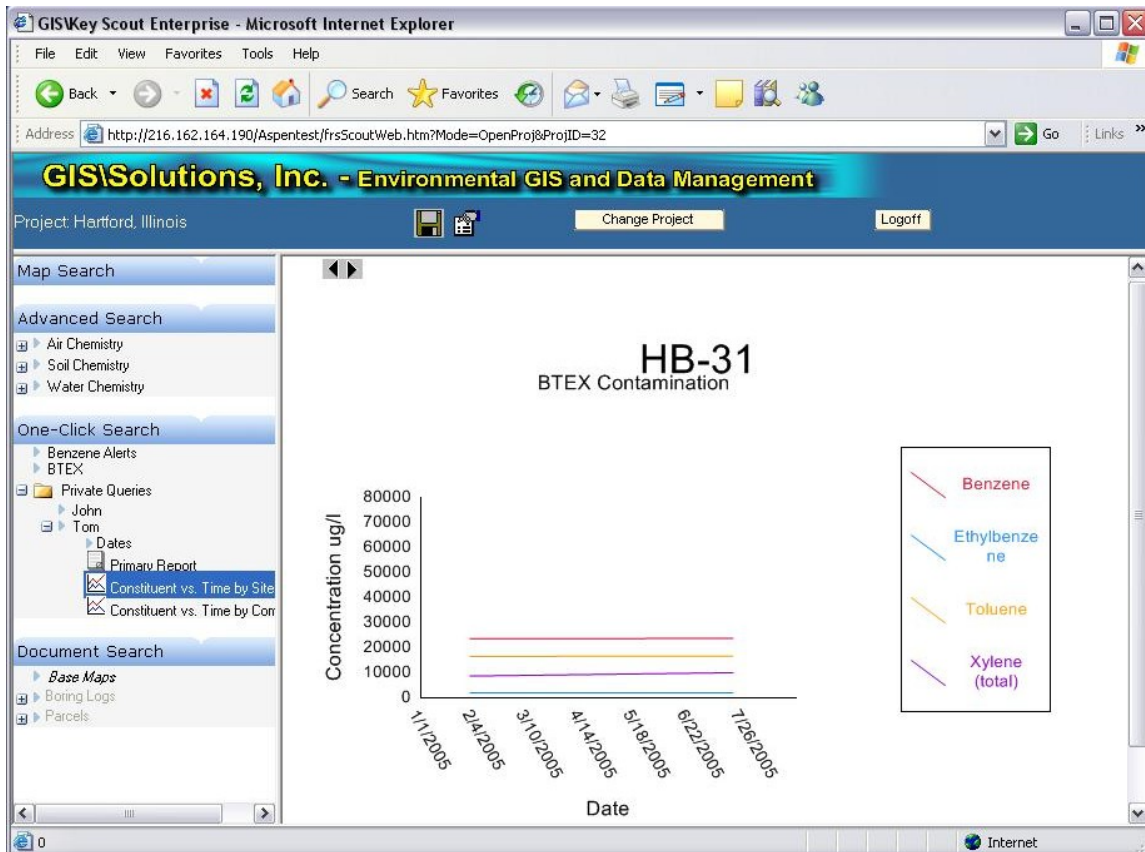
GIS\Key Scout Enterprise - Microsoft Internet Explorer

File Edit View Favorites Tools Help

Back Search Favorites

Address http://216.162.164.190/Aspentest/frsScoutWeb.htm?Mode=OpenProj&ProjID=32 Go Links

GIS\Solutions, Inc. - Environmental GIS and Data Management

Project: Hartford, Illinois

Change Project

Logoff

Map Search

Advanced Search
Air Chemistry
Soil Chemistry
Water Chemistry

One-Click Search
Benzene Alerts
BTEX
Private Queries
John
Tom
Dates
Primary Report
Constituent vs. Time by Site
Constituent vs. Time by Con

Document Search
Base Maps
Boring Logs
Parcels

HB-31
BTEX Contamination

Concentration ug/l

80000
70000
60000
50000
40000
30000
20000
10000
0

1/1/2005
2/4/2005
3/10/2005
4/14/2005
5/18/2005
6/22/2005
7/26/2005

Date

Benzene
Ethylbenzene
Toluene
Xylene (total)

0

Internet